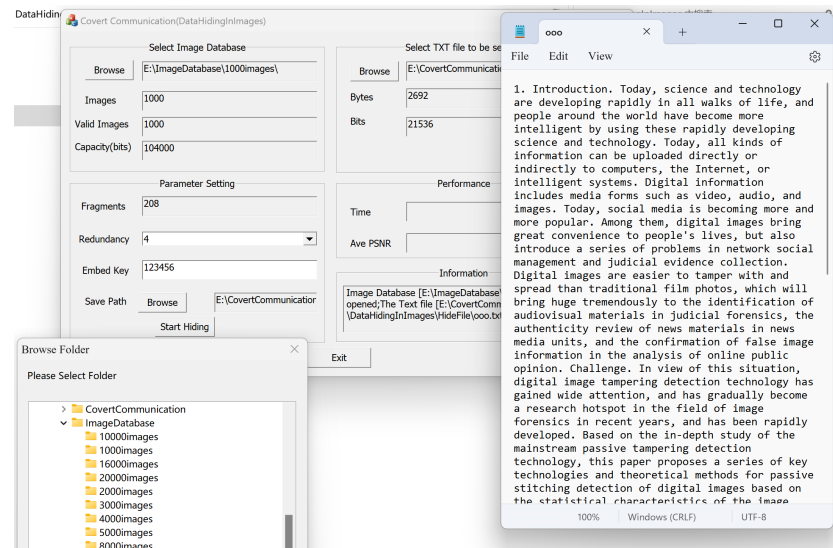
DataHidin

Covert Communication(DataHidingInImages)

Select Image Database

Browse E:\ImageDatabase\1000images\

Images 1000

Valid Images 1000

Capacity(bits) 104000

Select TXT file to be se

Browse E:\CovertCommunica

Bytes 2692

Bits 21536

Parameter Setting

Fragments 208

Redundancy 4

Embed Key 123456

Save Path Browse E:\CovertCommunicatior

Start Hiding

Performance

Time

Ave PSNR

Information

Image Database [E:\ImageDatabase\ opened;The Text file [E:\CovertComm \DataHidingInImages\HideFile\ooo.txt

Exit

Browse Folder

Please Select Folder

CovertCommunication
ImageDatabase
10000images
1000images
16000images
20000images
2000images
3000images
4000images
5000images
8000images

ooo

File Edit View

1. Introduction. Today, science and technology are developing rapidly in all walks of life, and people around the world have become more intelligent by using these rapidly developing science and technology. Today, all kinds of information can be uploaded directly or indirectly to computers, the Internet, or intelligent systems. Digital information includes media forms such as video, audio, and images. Today, social media is becoming more and more popular. Among them, digital images bring great convenience to people's lives, but also introduce a series of problems in network social management and judicial evidence collection. Digital images are easier to tamper with and spread than traditional film photos, which will bring huge tremendously to the identification of audiovisual materials in judicial forensics, the authenticity review of news materials in news media units, and the confirmation of false image information in the analysis of online public opinion. Challenge. In view of this situation, digital image tampering detection technology has gained wide attention, and has gradually become a research hotspot in the field of image forensics in recent years, and has been rapidly developed. Based on the in-depth study of the mainstream passive tampering detection technology, this paper proposes a series of key technologies and theoretical methods for passive stitching detection of digital images based on the statistical characteristics of the image

100% Windows (CRLF) UTF-8